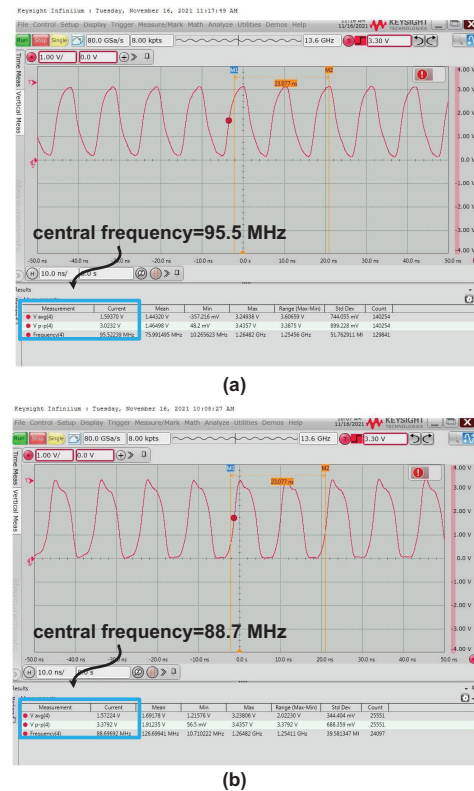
Keysight Infiniium : Tuesday, November 16, 2021 11:17:49 AM

File Control Setup Display Trigger Measure/Mark Math Analyze Utilities Demos Help

11/16/2021 KEYSIGHT TECHNOLOGIES

Run Stop Single 80.0 GSa/s 8.00 kpts 13.6 GHz 3.30 V

1.00 V/ 0.0 V

Time Meas Vertical Meas

M1 M2

23.077 ns

4.00 V
3.00 V
2.00 V
1.00 V
0.0 V
-1.00 V
-2.00 V
-3.00 V
-4.00 V

central frequency=95.5 MHz

-50.0 ns -40.0 ns -30.0 ns -20.0 ns -10.0 ns 0.0 s 10.0 ns 20.0 ns 30.0 ns 40.0 ns 50.0 ns

10.0 ns/ 0.0 s

Results

| Measurement | Current | Mean | Min | Max | Range (Max-Min) | Std Dev | Count |
|---|---|---|---|---|---|---|---|
| V avg(4) | 1.59370 V | 1.44320 V | -357.216 mV | 3.24938 V | 3.60659 V | 744.055 mV | 140254 |
| V p-p(4) | 3.0232 V | 1.46498 V | 48.2 mV | 3.4357 V | 3.3875 V | 899.228 mV | 140254 |
| Frequency(4) | 95.52228 MHz | 75.991495 MHz | 10.265623 MHz | 1.26482 GHz | 1.25456 GHz | 51.762911 MHz | 129841 |

(a)

Keysight Infiniium : Tuesday, November 16, 2021 10:08:27 AM

File Control Setup Display Trigger Measure/Mark Math Analyze Utilities Demos Help

11/16/2021 KEYSIGHT TECHNOLOGIES

Run Stop Single 80.0 GSa/s 8.00 kpts 13.6 GHz 3.30 V

1.00 V/ 0.0 V

Time Meas Vertical Meas

M1 M2

25.077 ns

4.00 V
3.00 V
2.00 V
1.00 V
0.0 V
-1.00 V
-2.00 V
-3.00 V
-4.00 V

central frequency=88.7 MHz

-50.0 ns -40.0 ns -30.0 ns -20.0 ns -10.0 ns 0.0 s 10.0 ns 20.0 ns 30.0 ns 40.0 ns 50.0 ns

10.0 ns/ 0.0 s

Results

| Measurement | Current | Mean | Min | Max | Range (Max-Min) | Std Dev | Count |
|---|---|---|---|---|---|---|---|
| V avg(4) | 1.57224 V | 1.69178 V | 1.21576 V | 3.23806 V | 2.02230 V | 344.404 mV | 25551 |
| V p-p(4) | 3.3792 V | 1.91235 V | 56.5 mV | 3.3792 V | 3.3227 V | 688.359 mV | 25551 |
| Frequency(4) | 88.69692 MHz | 126.69941 MHz | 10.710222 MHz | 1.26482 GHz | 1.25411 GHz | 39.581347 MHz | 24097 |

(b)